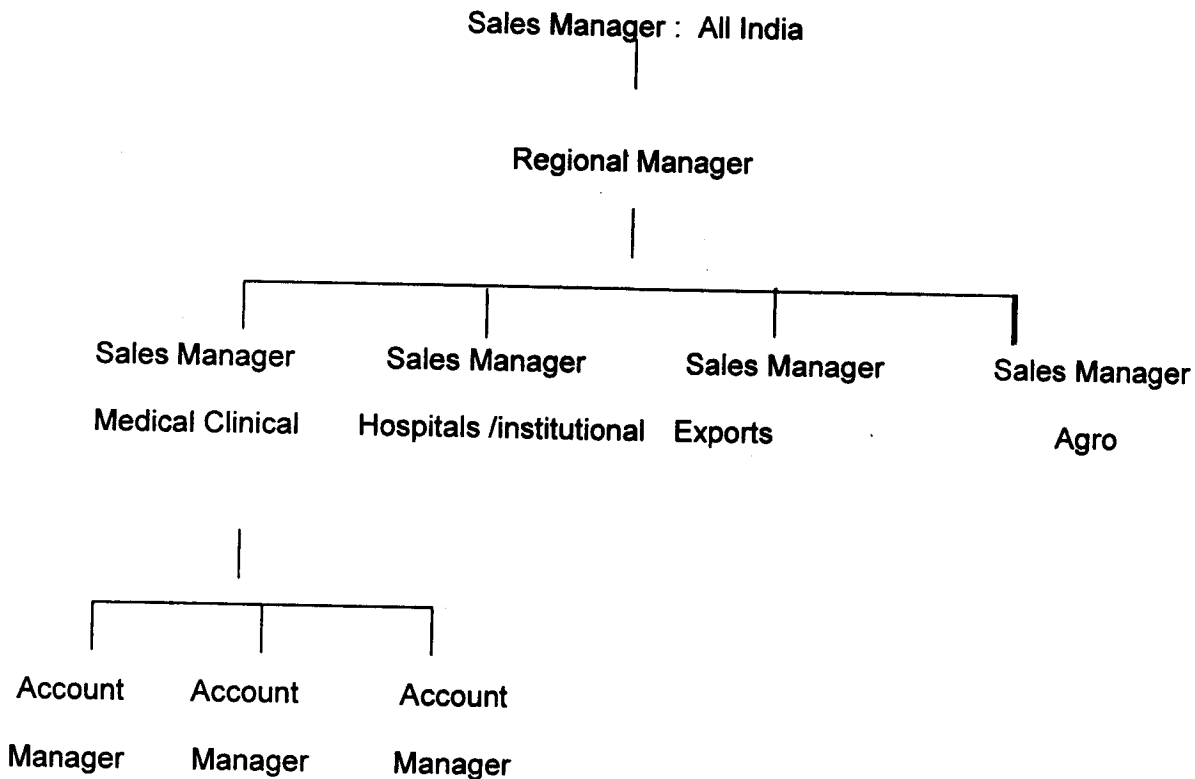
Sales Manager : All India

Regional Manager

Sales Manager
Medical Clinical

Sales Manager
Hospitals /institutional

Sales Manager
Exports

Sales Manager
Agro

Account Manager

Account Manager

Account Manager